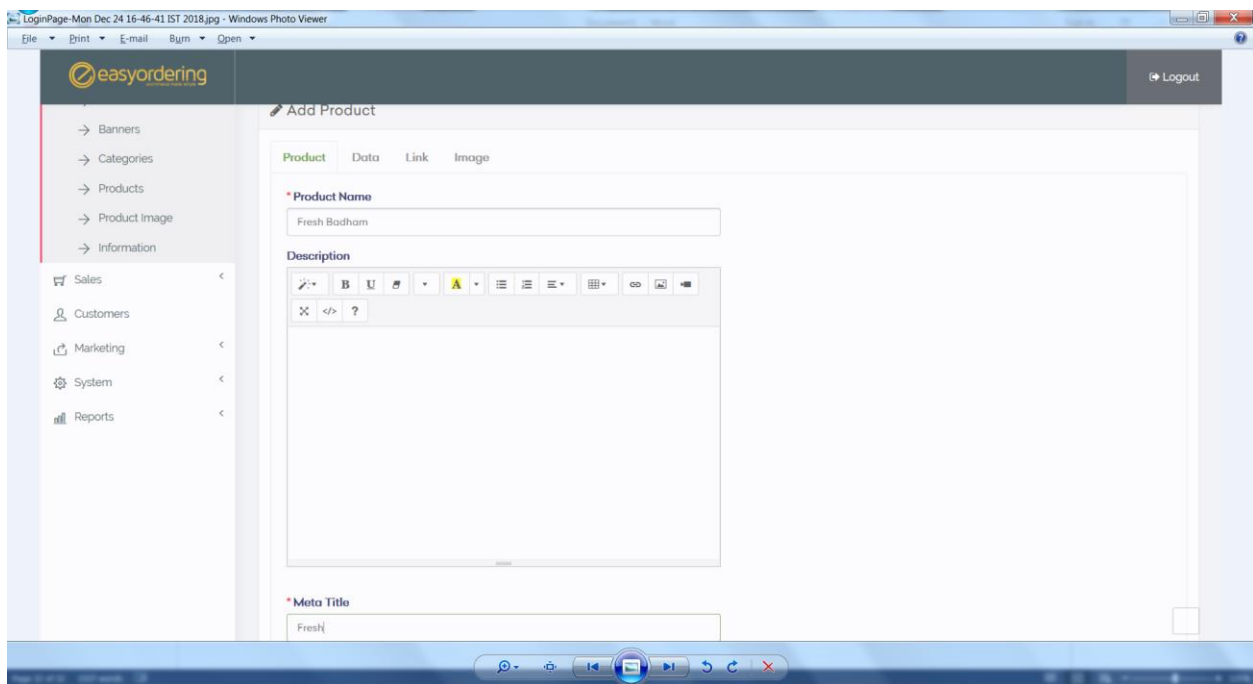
LoginPage-Mon Dec 24 16-46-41 IST 2018.jpg - Windows Photo Viewer

File ▾ Print ▾ E-mail Burn ▾ Open ▾

easyordering

Logout

Add Product

→ Banners

→ Categories

→ Products

→ Product Image

→ Information

Sales

Customers

Marketing

System

Reports

Product Data Link Image

* Product Name

Fresh Badham

Description

B U A ?

* Meta Title

Fresh